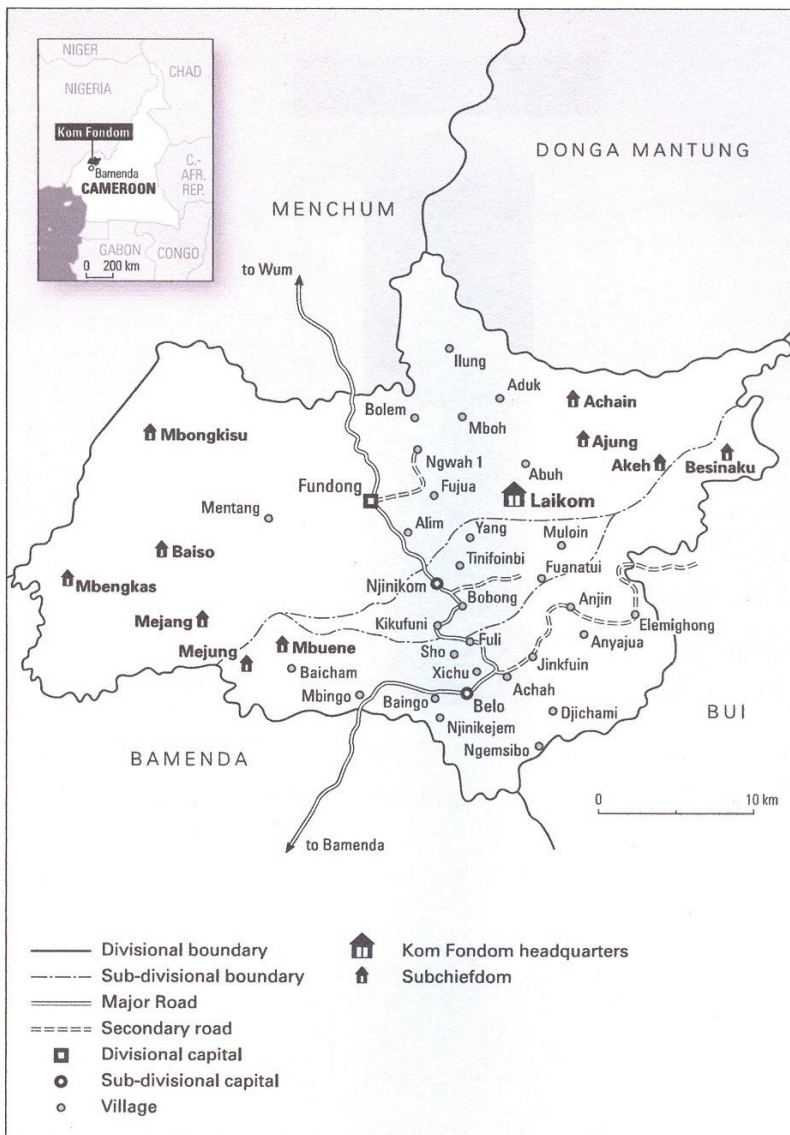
NIGER
CHAD
NIGERIA
Kom Fondom
Bamenda
CAMEROON
C.-AFR. REP.
GABON
CONGO
0 200 km

DONGA MANTUNG
MENCHUM
to Wum
Ilung
Aduk
Achain
Bolem
Mboh
Mbongkisu
Ajung
Akeh
Besinaku
Ngwah 1
Abuh
Fundong
Fujua
Laikom
Mentang
Alim
Yang
Muloin
Baiso
Tinifoinbi
Njinikom
Fuanatui
Mbengkas
Bobong
Anjin
Mejang
Kikufuni
Elemighong
Mbuene
Fuli
Anyajua
Mejung
Sho
Baicham
Jinkfuin
Xichu
Achah
Mbingo
Baingo
Belo
Djichami
BUI
Njinikejem
BAMENDA
Ngemsibo
0
10 km
to Bamenda

Divisional boundary
Sub-divisional boundary
Major Road
Secondary road
Divisional capital
Sub-divisional capital
Village
Kom Fondom headquarters
Subchiefdom